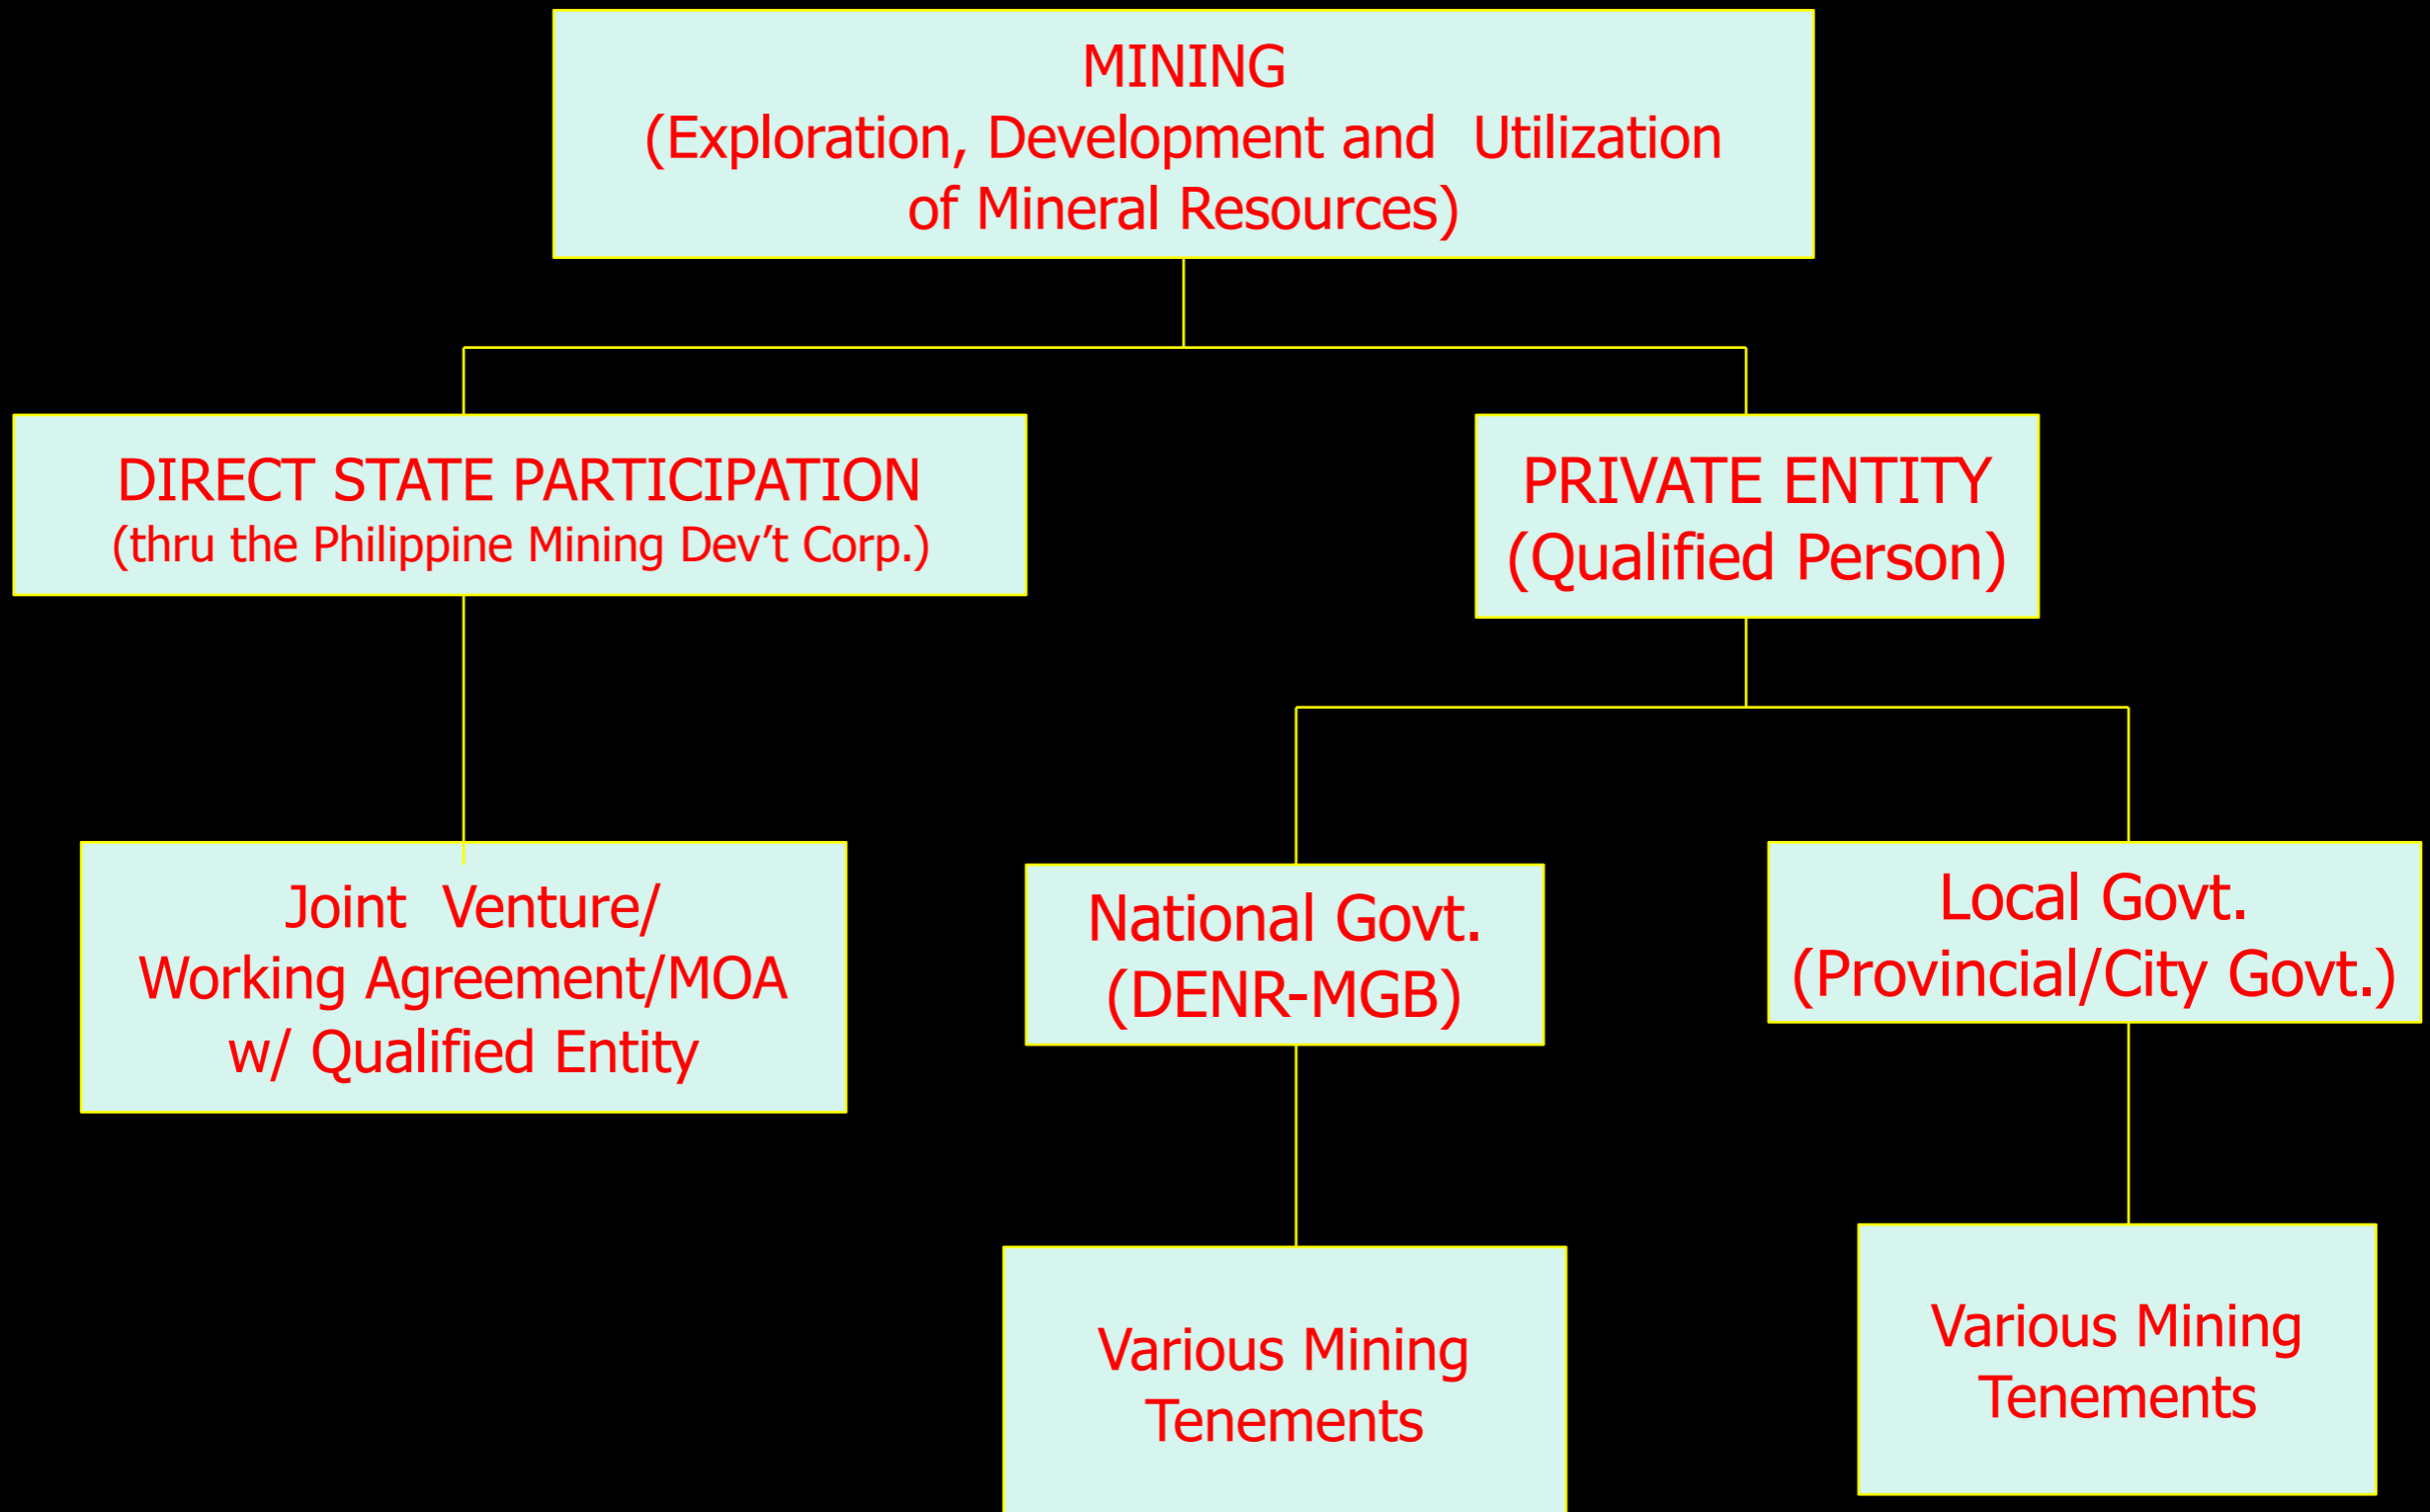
MINING
(Exploration, Development and Utilization of Mineral Resources)

DIRECT STATE PARTICIPATION
(thru the Philippine Mining Dev't Corp.)

PRIVATE ENTITY
(Qualified Person)

Joint Venture/ Working Agreement/MOA w/ Qualified Entity

National Govt.
(DENR-MGB)

Local Govt.
(Provincial/City Govt.)

Various Mining Tenements

Various Mining Tenements